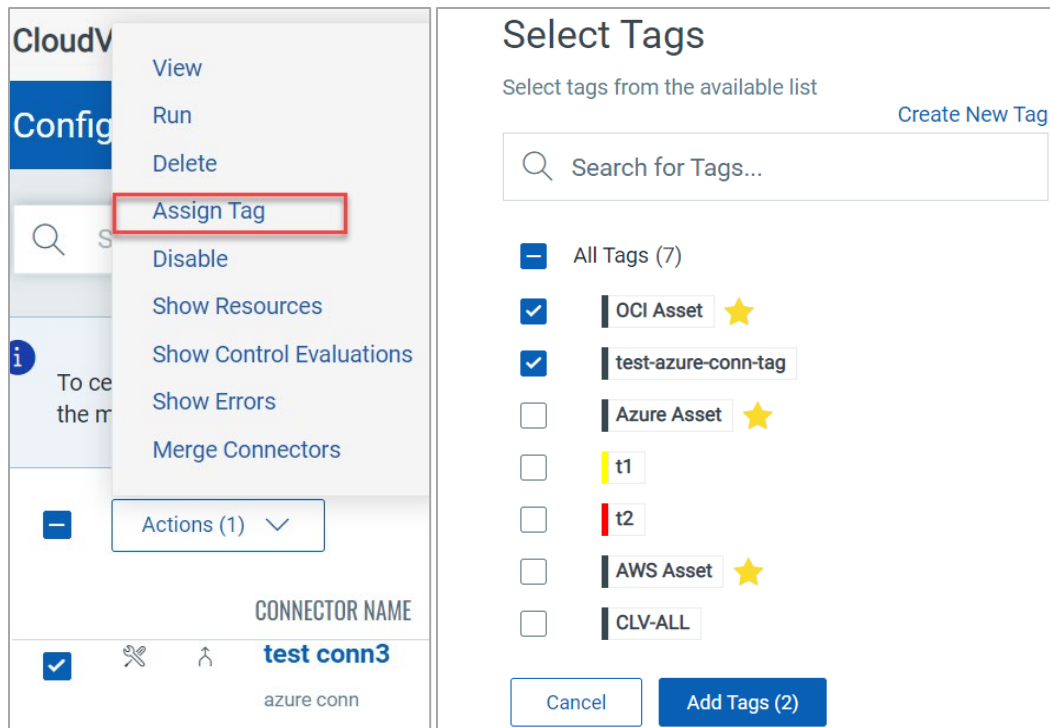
CloudV

Config

View
Run
Delete
Assign Tag
Disable
Show Resources
Show Control Evaluations
Show Errors
Merge Connectors

S

To ce
the m

Actions (1)

CONNECTOR NAME

test conn3
azure conn

Select Tags

Select tags from the available list

Create New Tag

Search for Tags...

All Tags (7)
OCI Asset
test-azure-conn-tag
Azure Asset
t1
t2
AWS Asset
CLV-ALL

Cancel
Add Tags (2)